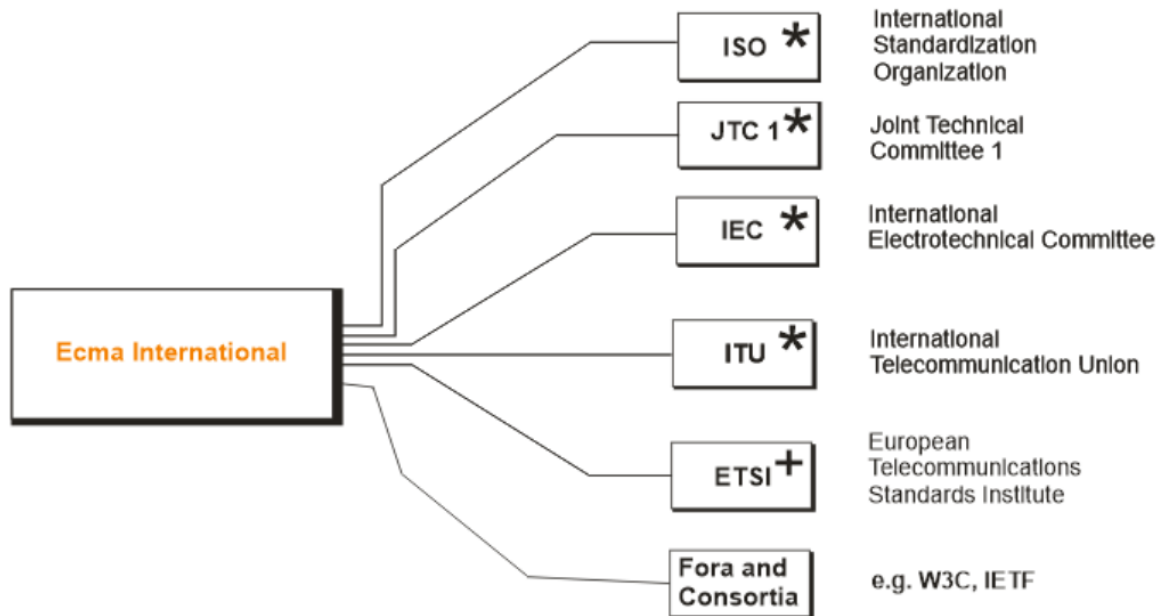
Ecma International

ISO *
International Standardization Organization

JTC 1 *
Joint Technical Committee 1

IEC *
International Electrotechnical Committee

ITU *
International Telecommunication Union

ETSI +
European Telecommunications Standards Institute

Fora and Consortia
e.g. W3C, IETF